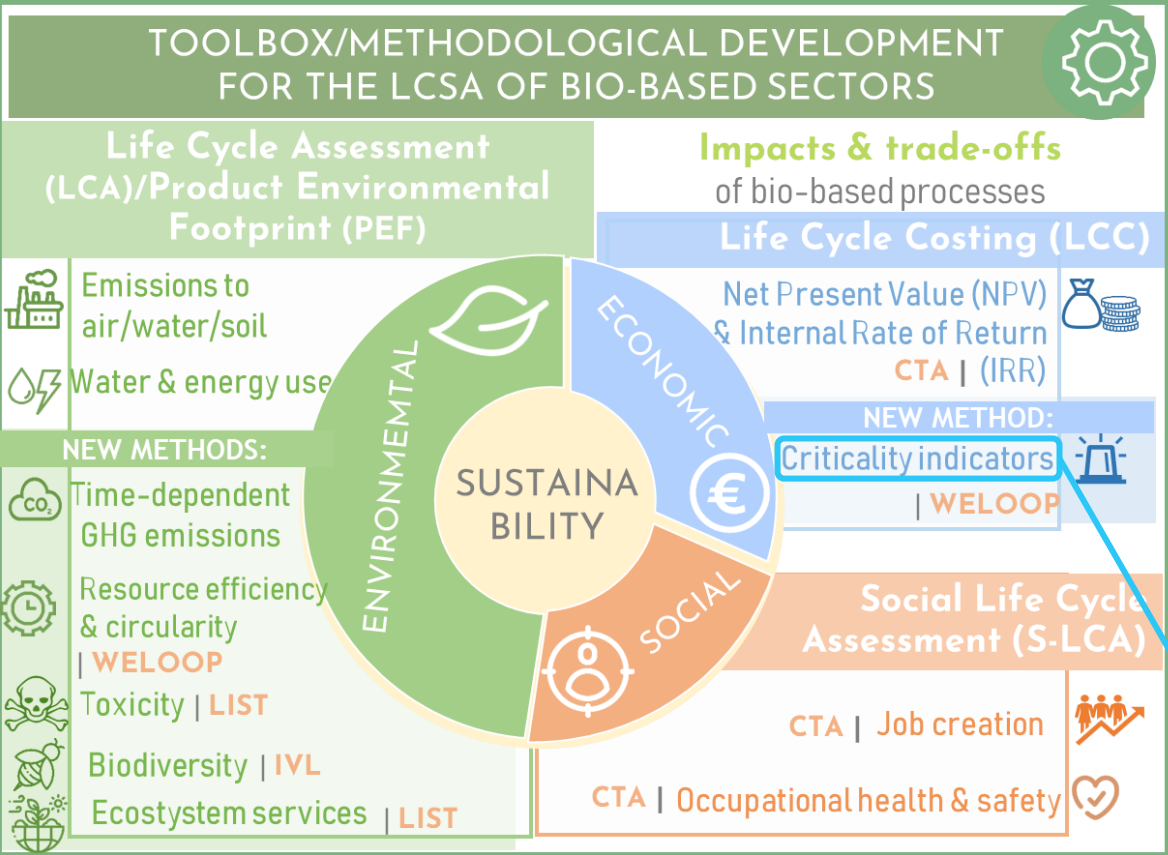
TOOLBOX/METHODOLOGICAL DEVELOPMENT FOR THE LCSA OF BIO-BASED SECTORS

Life Cycle Assessment (LCA)/Product Environmental Footprint (PEF)

Emissions to air/water/soil

Water & energy use

NEW METHODS:

Time-dependent GHG emissions

Resource efficiency & circularity | WELOOP

Toxicity | LIST

Biodiversity | IVL

Ecostystem services | LIST

ENVIRONMEMTAL

SUSTAINA BILITY

ECONOMIC

SOCIAL

Impacts & trade-offs of bio-based processes

Life Cycle Costing (LCC)

Net Present Value (NPV) & Internal Rate of Return CTA | (IRR)

NEW METHOD:

Criticality indicators | WELOOP

Social Life Cycle Assessment (S-LCA)

CTA | Job creation

CTA | Occupational health & safety